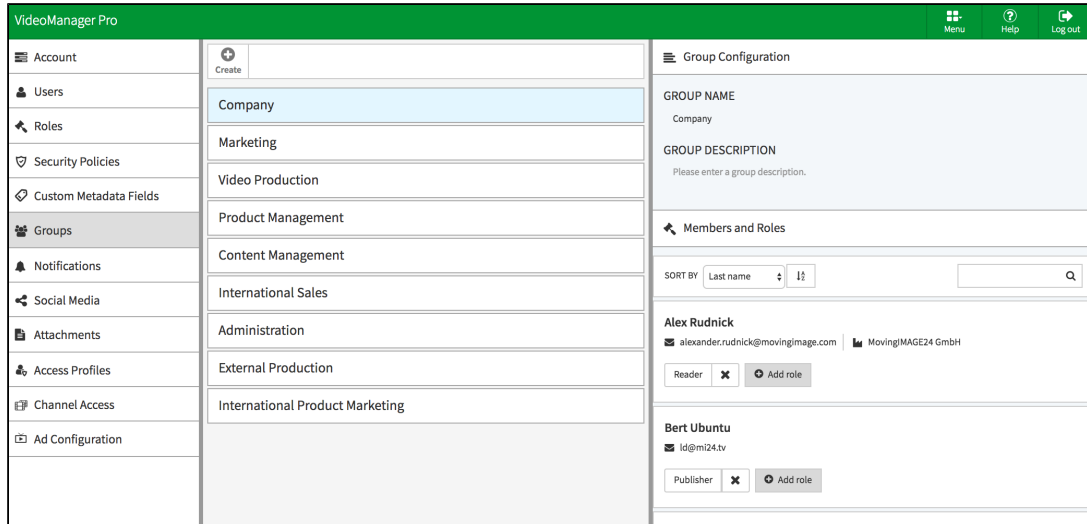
VideoManager Pro

Menu Help Log out

Account
Users
Roles
Security Policies
Custom Metadata Fields
Groups
Notifications
Social Media
Attachments
Access Profiles
Channel Access
Ad Configuration

Create

Company
Marketing
Video Production
Product Management
Content Management
International Sales
Administration
External Production
International Product Marketing

Group Configuration

GROUP NAME
Company

GROUP DESCRIPTION
Please enter a group description.

Members and Roles

SORT BY Last name

Alex Rudnick
alexander.rudnick@movingimage.com | MovingIMAGE24 GmbH
Reader ✖ Add role

Bert Ubuntu
ld@mi24.tv
Publisher ✖ Add role